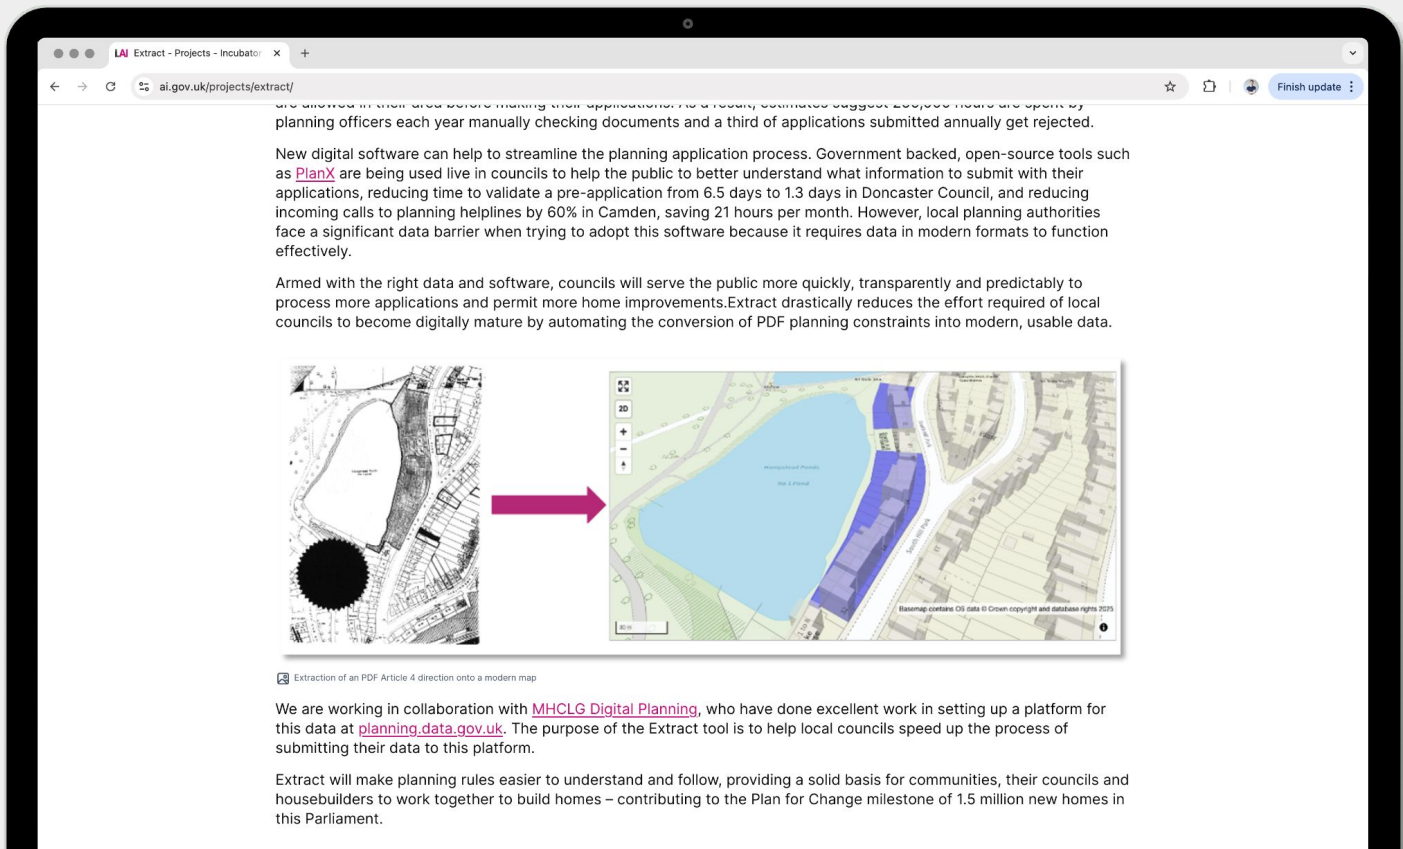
Extract - Projects - Incubator ×

ai.gov.uk/projects/extract/

Finish update

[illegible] planning officers each year manually checking documents and a third of applications submitted annually get rejected.

New digital software can help to streamline the planning application process. Government backed, open-source tools such as PlanX are being used live in councils to help the public to better understand what information to submit with their applications, reducing time to validate a pre-application from 6.5 days to 1.3 days in Doncaster Council, and reducing incoming calls to planning helplines by 60% in Camden, saving 21 hours per month. However, local planning authorities face a significant data barrier when trying to adopt this software because it requires data in modern formats to function effectively.

Armed with the right data and software, councils will serve the public more quickly, transparently and predictably to process more applications and permit more home improvements.Extract drastically reduces the effort required of local councils to become digitally mature by automating the conversion of PDF planning constraints into modern, usable data.

2D

+

−

Basemap contains OS data © Crown copyright and database rights 2025

Extraction of an PDF Article 4 direction onto a modern map

We are working in collaboration with MHCLG Digital Planning, who have done excellent work in setting up a platform for this data at planning.data.gov.uk. The purpose of the Extract tool is to help local councils speed up the process of submitting their data to this platform.

Extract will make planning rules easier to understand and follow, providing a solid basis for communities, their councils and housebuilders to work together to build homes – contributing to the Plan for Change milestone of 1.5 million new homes in this Parliament.